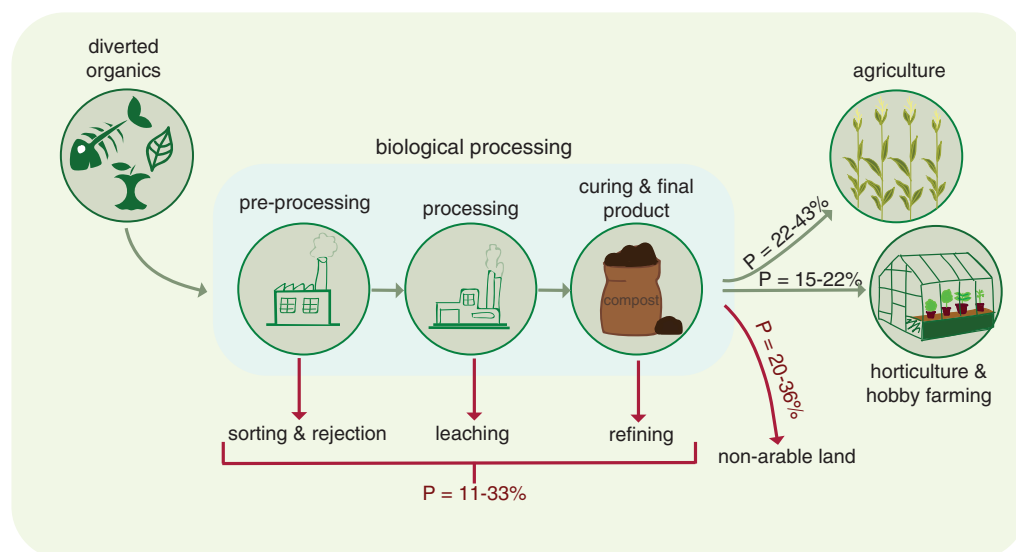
diverted organics

biological processing

pre-processing

processing

curing & final product

compost

agriculture

P = 22-43%

P = 15-22%

P = 20-36%

horticulture & hobby farming

sorting & rejection

leaching

refining

non-arable land

P = 11-33%